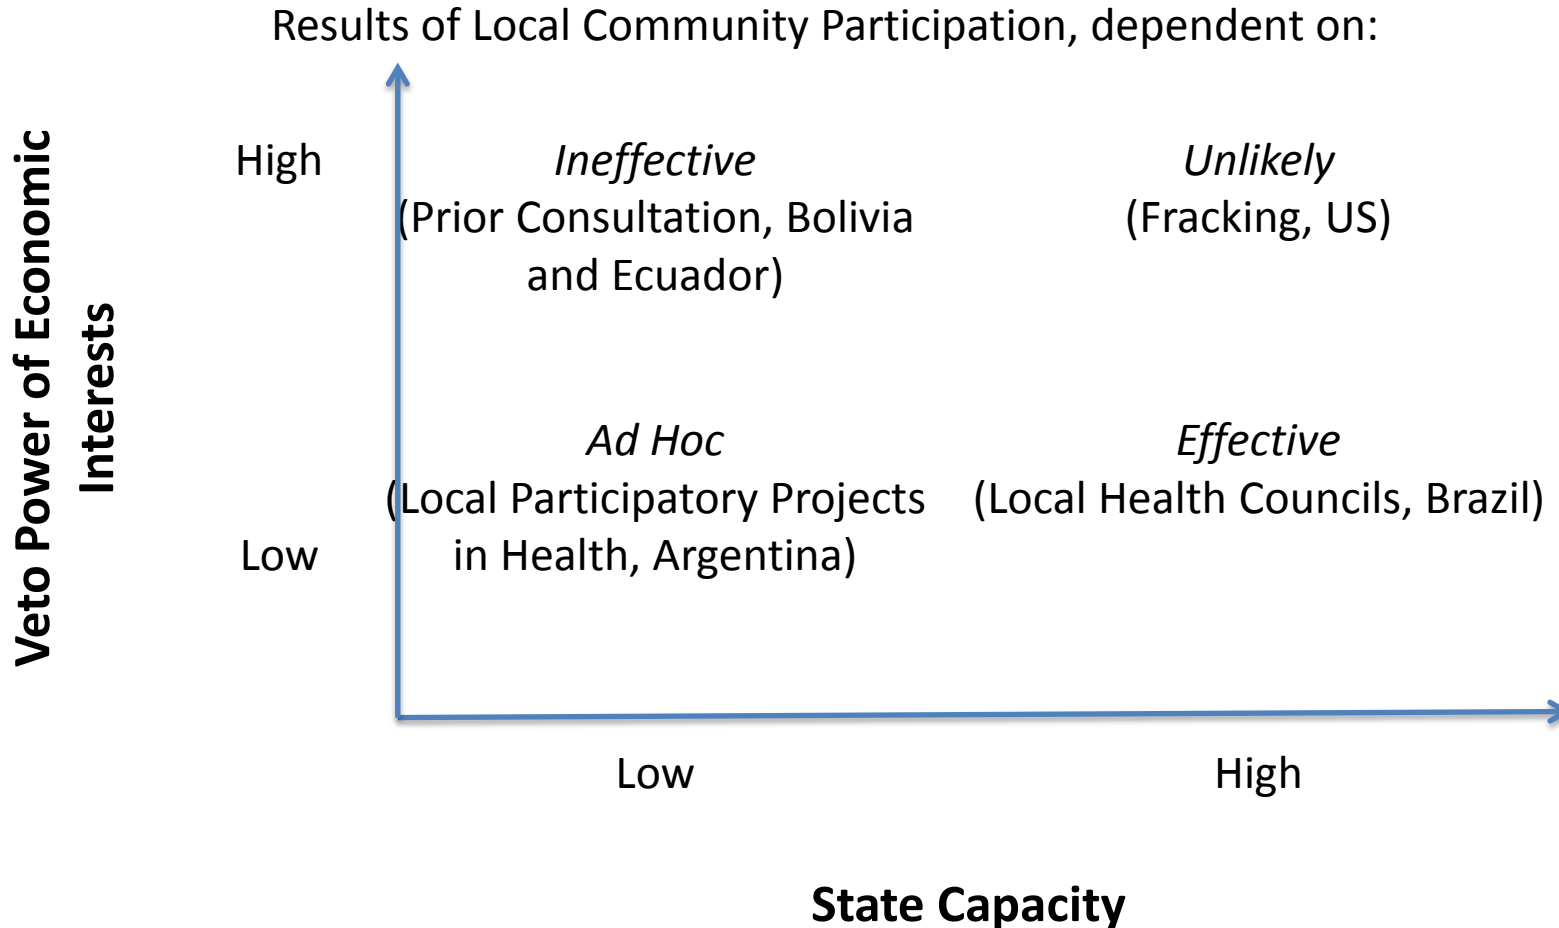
Results of Local Community Participation, dependent on:

Veto Power of Economic Interests

High

Ineffective
(Prior Consultation, Bolivia and Ecuador)

Unlikely
(Fracking, US)

Ad Hoc
(Local Participatory Projects in Health, Argentina)

Effective
(Local Health Councils, Brazil)

Low

Low

High

State Capacity